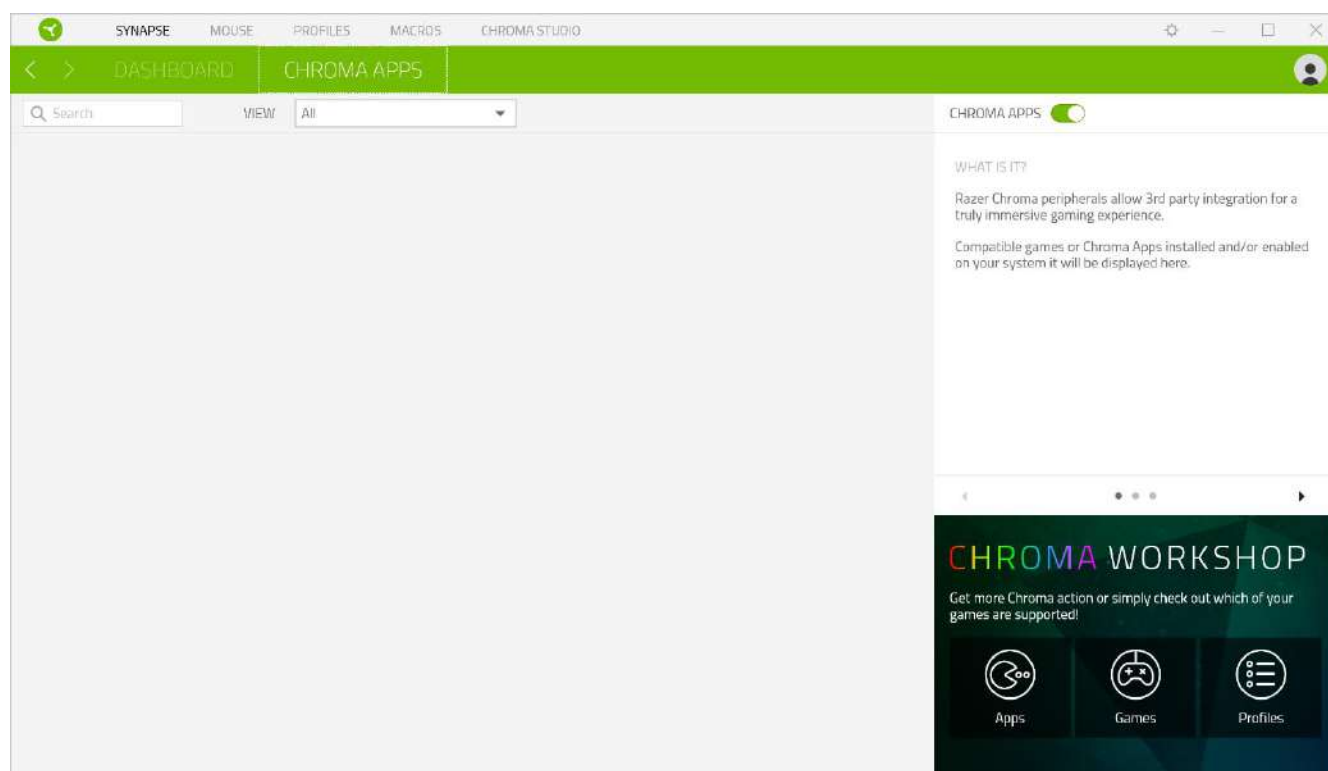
SYNAPSE MOUSE PROFILES MACROS CHROMA STUDIO

DASHBOARD CHROMA APPS

Search

VIEW All

CHROMA APPS

WHAT IS IT?

Razer Chroma peripherals allow 3rd party integration for a truly immersive gaming experience.

Compatible games or Chroma Apps installed and/or enabled on your system it will be displayed here.

CHROMA WORKSHOP

Get more Chroma action or simply check out which of your games are supported!

Apps

Games

Profiles